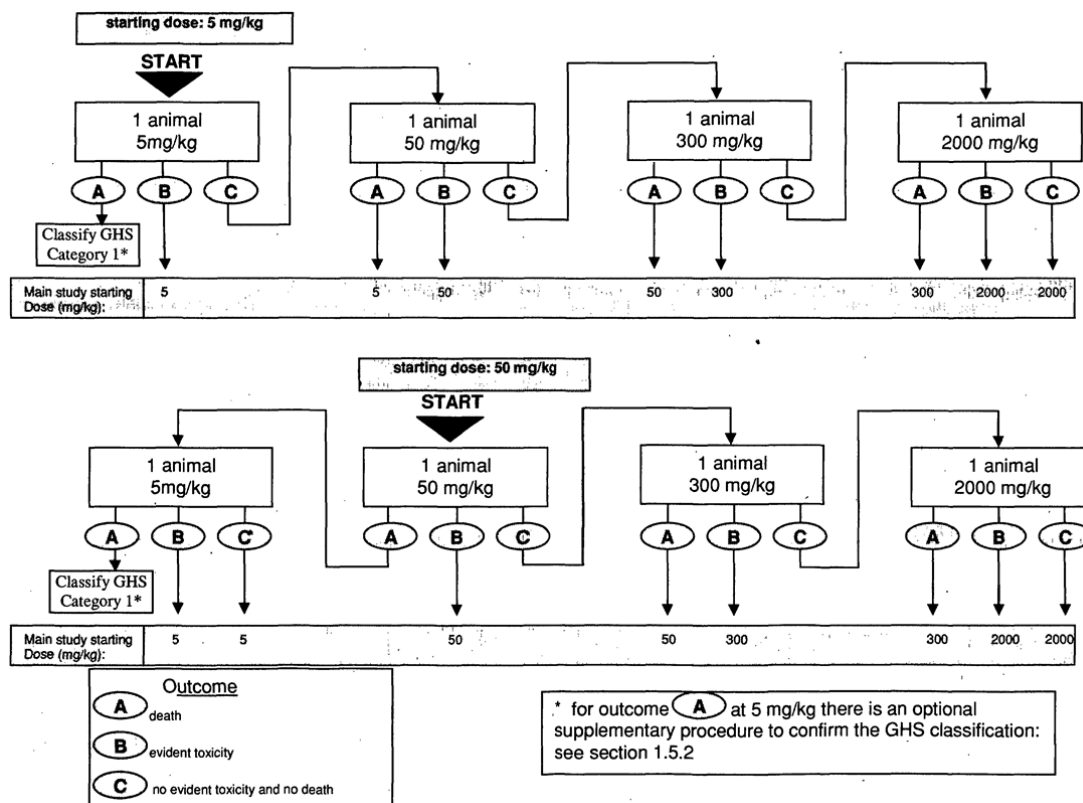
starting dose: 5 mg/kg

START

1 animal
5mg/kg

A B C

Classify GHS Category 1*

1 animal
50 mg/kg

A B C

1 animal
300 mg/kg

A B C

1 animal
2000 mg/kg

A B C

| Main study starting Dose (mg/kg): | 5 | 5 | 50 | 50 | 300 | 300 | 2000 | 2000 |
|---|---|---|---|---|---|---|---|---|

starting dose: 50 mg/kg

START

1 animal
5mg/kg

A B C

Classify GHS Category 1*

1 animal
50 mg/kg

A B C

1 animal
300 mg/kg

A B C

1 animal
2000 mg/kg

A B C

| Main study starting Dose (mg/kg): | 5 | 5 | 50 | 50 | 300 | 300 | 2000 | 2000 |
|---|---|---|---|---|---|---|---|---|

Outcome
A death
B evident toxicity
C no evident toxicity and no death

* for outcome A at 5 mg/kg there is an optional supplementary procedure to confirm the GHS classification: see section 1.5.2